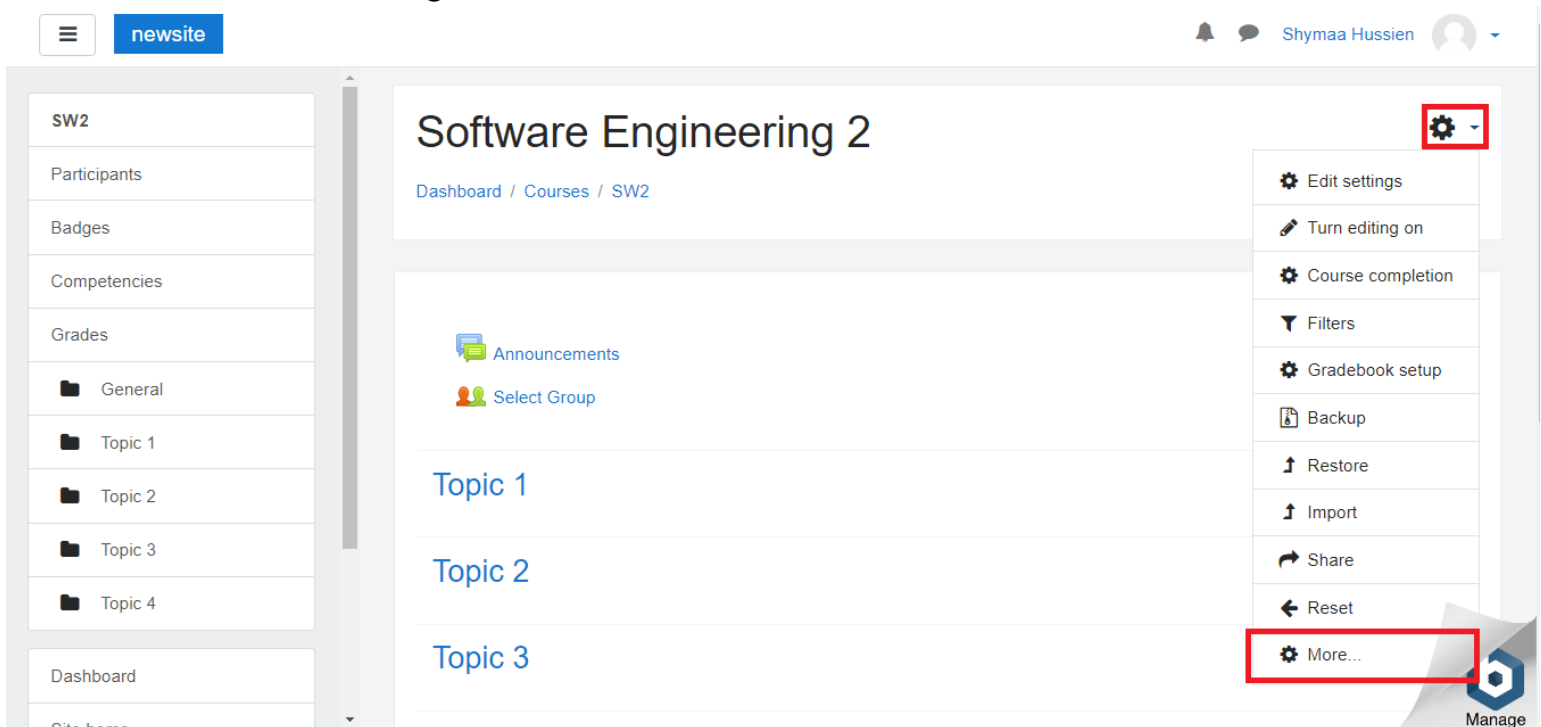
newsite

Shymaa Hussien

SW2
Participants
Badges
Competencies
Grades
General
Topic 1
Topic 2
Topic 3
Topic 4
Dashboard

Software Engineering 2

Dashboard / Courses / SW2

Edit settings
Turn editing on
Course completion
Filters
Gradebook setup
Backup
Restore
Import
Share
Reset
More...

Announcements
Select Group

Topic 1
Topic 2
Topic 3

Manage